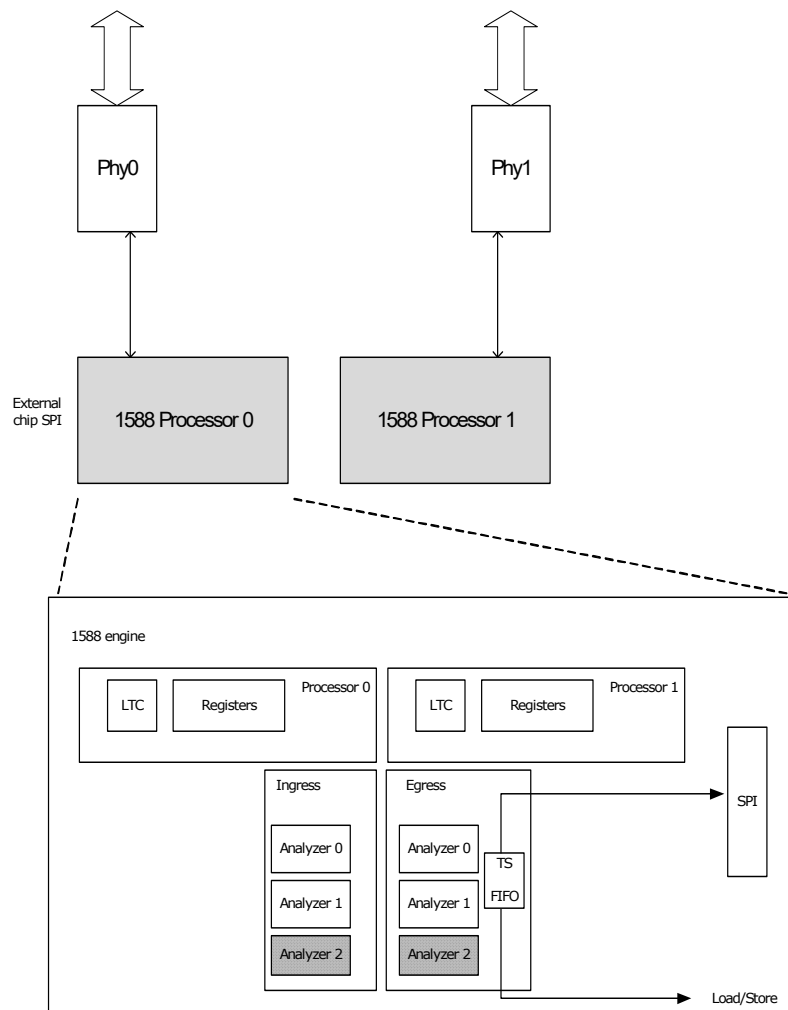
Phy0

Phy1

External chip SPI

1588 Processor 0

1588 Processor 1

1588 engine

LTC

Registers

Processor 0

LTC

Registers

Processor 1

Ingress

Analyzer 0

Analyzer 1

Analyzer 2

Egress

Analyzer 0

Analyzer 1

Analyzer 2

TS

FIFO

SPI

Load/Store